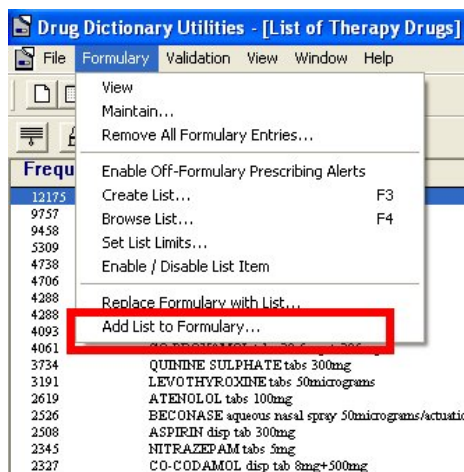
Drug Dictionary Utilities - [List of Therapy Drugs]

File Formulary Validation View Window Help

View
Maintain...
Remove All Formulary Entries...

Enable Off-Formulary Prescribing Alerts
Create List... F3
Browse List... F4
Set List Limits...
Enable / Disable List Item

Replace Formulary with List...
Add List to Formulary...

Frequ
12175
9757
9458
5309
4738
4706
4288
4288
4093
4061 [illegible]
3734 QUININE SULPHATE tabs 300mg
3191 LEVOTHYROXINE tabs 50micrograms
2619 ATENOLOL tabs 100mg
2526 BECONASE aqueous nasal spray 50micrograms/actuatio
2508 ASPIRIN disp tab 300mg
2345 NITRAZEPAM tabs 5mg
2327 CO-CODAMOL disp tab 8mg+500mg